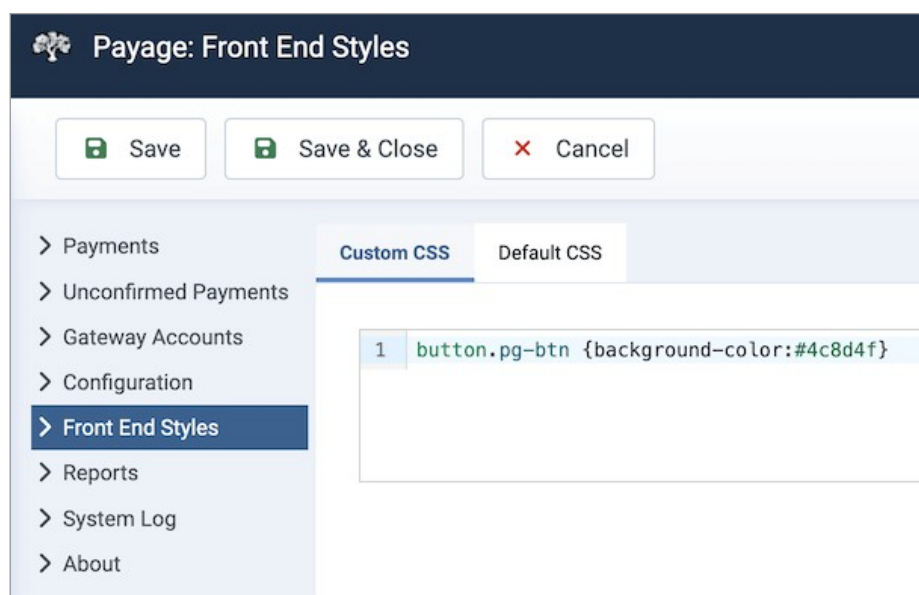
Payage: Front End Styles

Save
Save & Close
Cancel

Payments
Unconfirmed Payments
Gateway Accounts
Configuration
Front End Styles
Reports
System Log
About

Custom CSS
Default CSS

1 button.pg-btn {background-color:#4c8d4f}